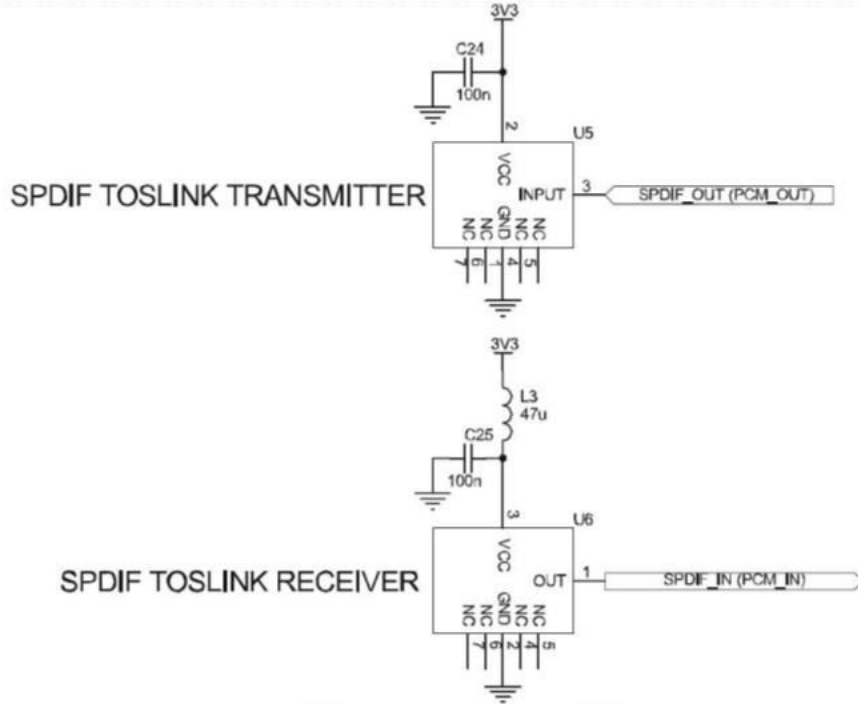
3V3

C24
100n

2
U5

VCC
INPUT
3
SPDIF_OUT (PCM_OUT)

SPDIF TOSLINK TRANSMITTER

NC NC GND NC NC
7 6 1 4 5

3V3

L3
47u

C25
100n

3
U6

VCC
OUT
1
SPDIF_IN (PCM_IN)

SPDIF TOSLINK RECEIVER

NC NC GND NC NC
7 6 2 4 5